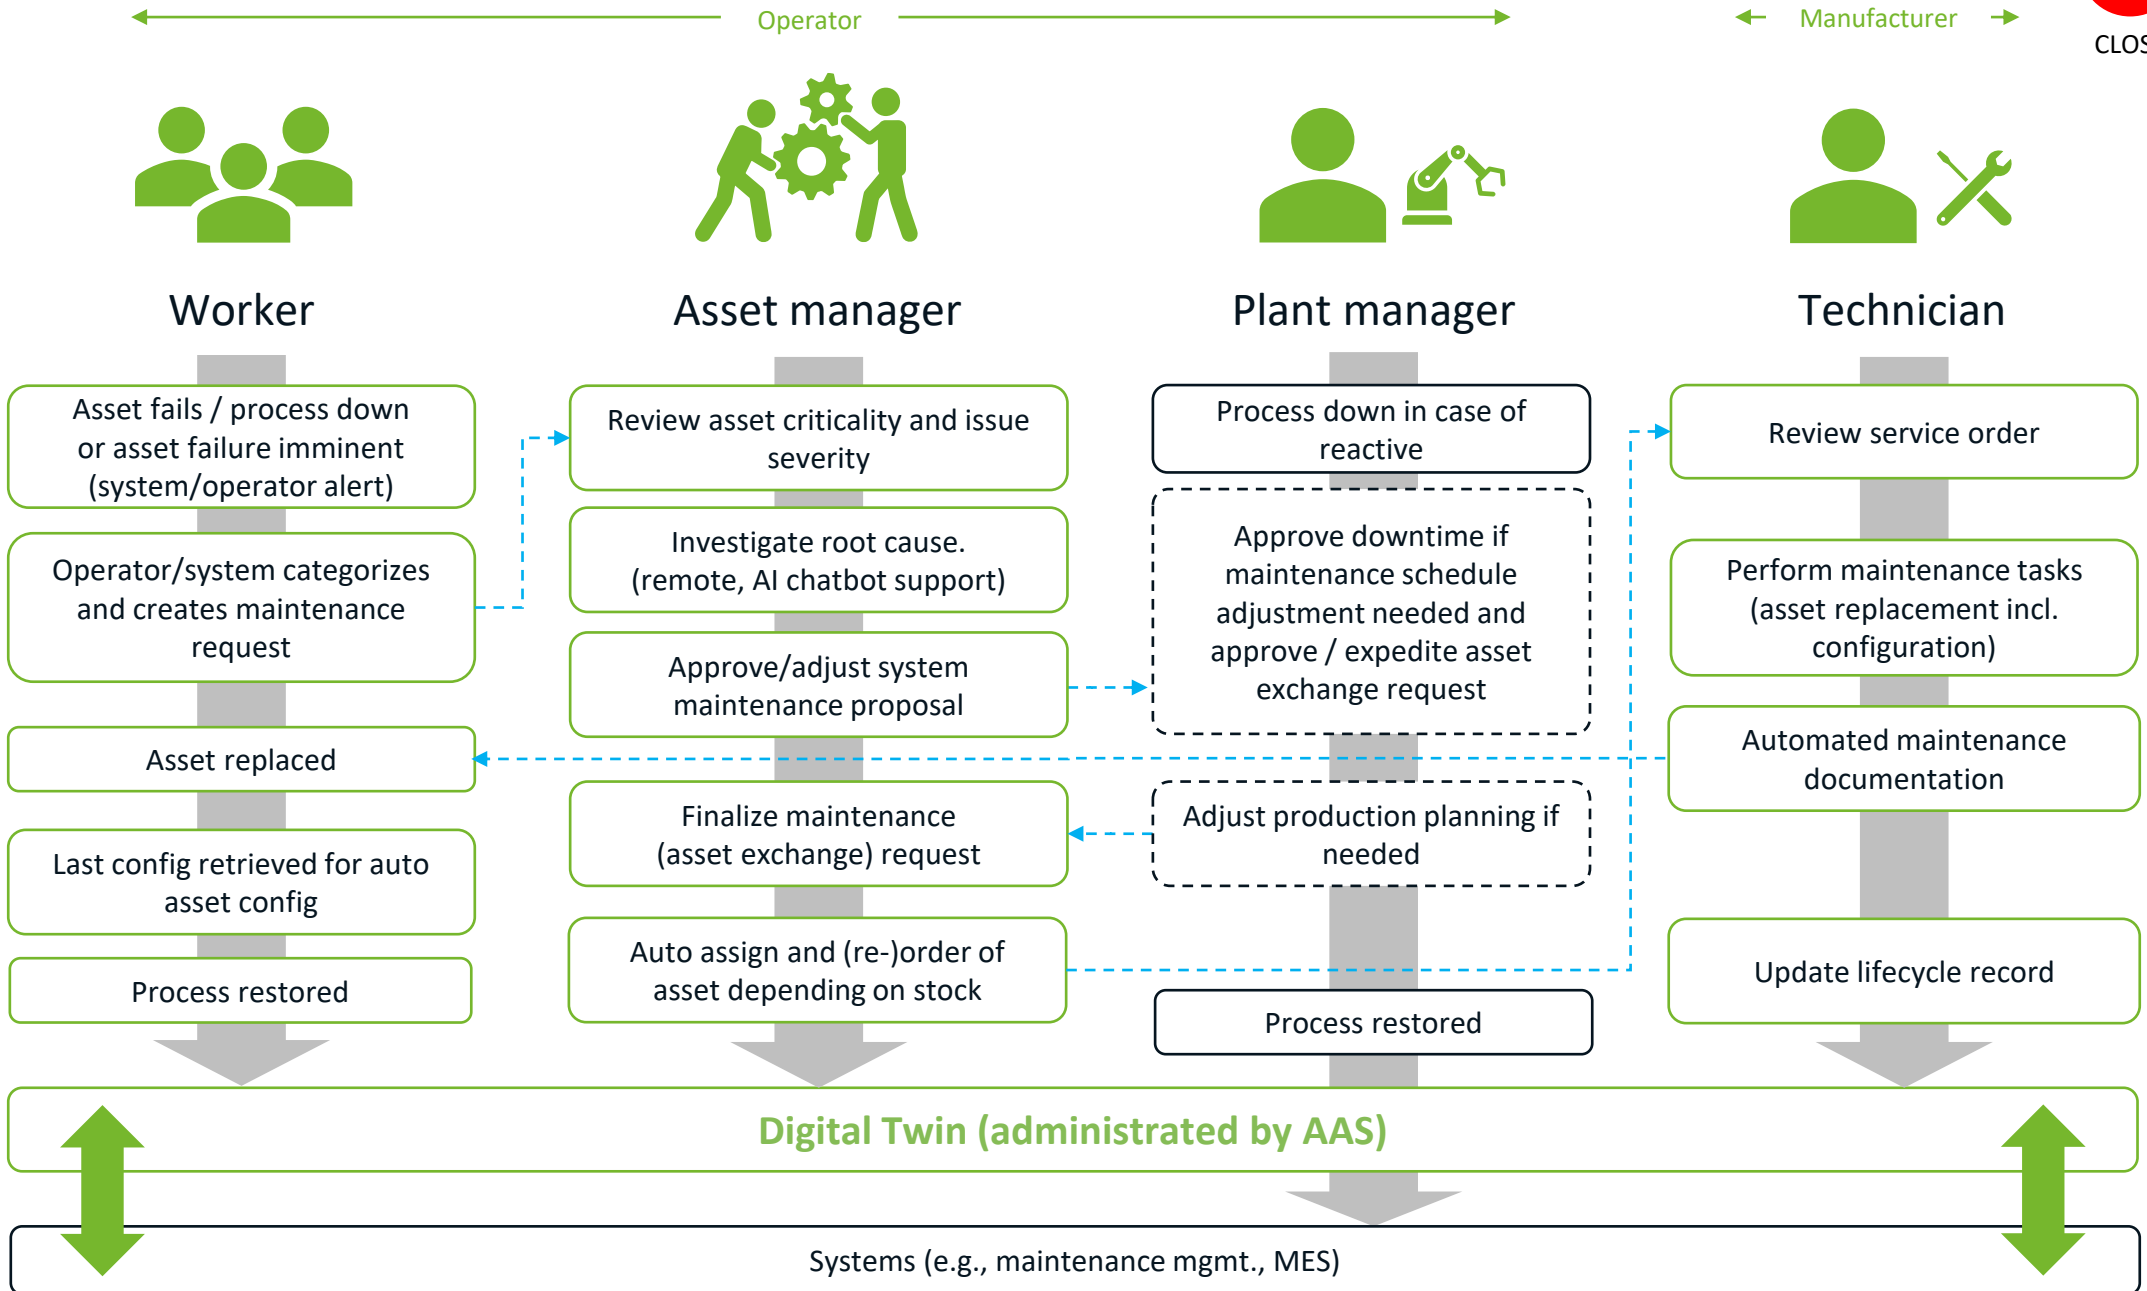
Operator

Manufacturer

CLOS

Worker

Asset manager

Plant manager

Technician

Asset fails / process down or asset failure imminent (system/operator alert)

Operator/system categorizes and creates maintenance request

Asset replaced

Last config retrieved for auto asset config

Process restored

Review asset criticality and issue severity

Investigate root cause. (remote, AI chatbot support)

Approve/adjust system maintenance proposal

Finalize maintenance (asset exchange) request

Auto assign and (re-)order of asset depending on stock

Process down in case of reactive

Approve downtime if maintenance schedule adjustment needed and approve / expedite asset exchange request

Adjust production planning if needed

Process restored

Review service order

Perform maintenance tasks (asset replacement incl. configuration)

Automated maintenance documentation

Update lifecycle record

Digital Twin (administrated by AAS)

Systems (e.g., maintenance mgmt., MES)